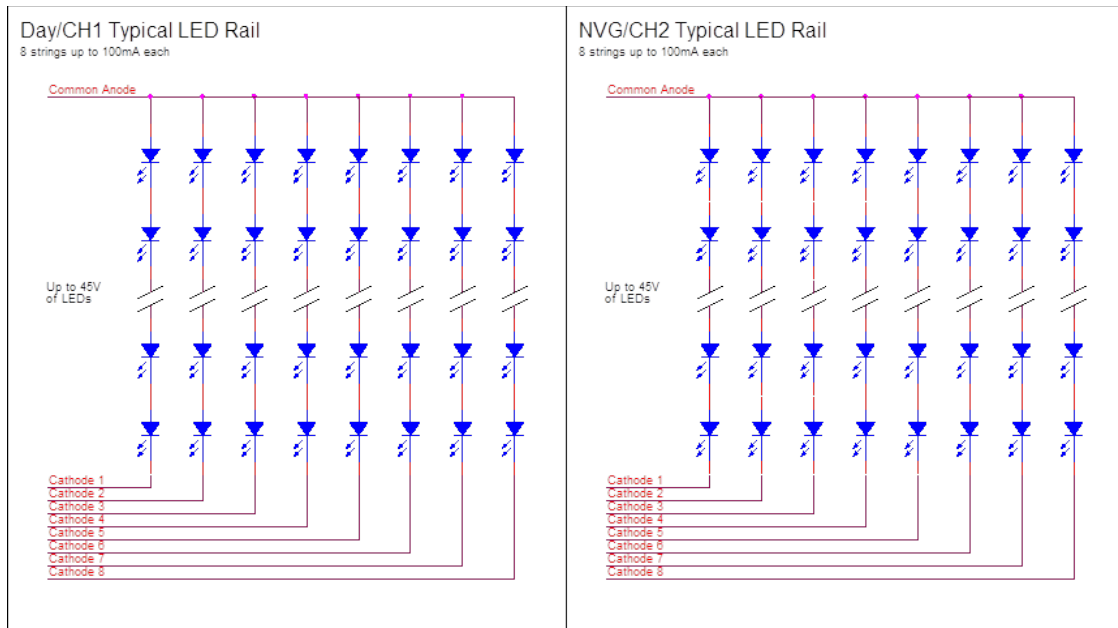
Day/CH1 Typical LED Rail
8 strings up to 100mA each

Common Anode

Up to 45V
of LEDs

Cathode 1
Cathode 2
Cathode 3
Cathode 4
Cathode 5
Cathode 6
Cathode 7
Cathode 8

NVG/CH2 Typical LED Rail
8 strings up to 100mA each

Common Anode

Up to 45V
of LEDs

Cathode 1
Cathode 2
Cathode 3
Cathode 4
Cathode 5
Cathode 6
Cathode 7
Cathode 8